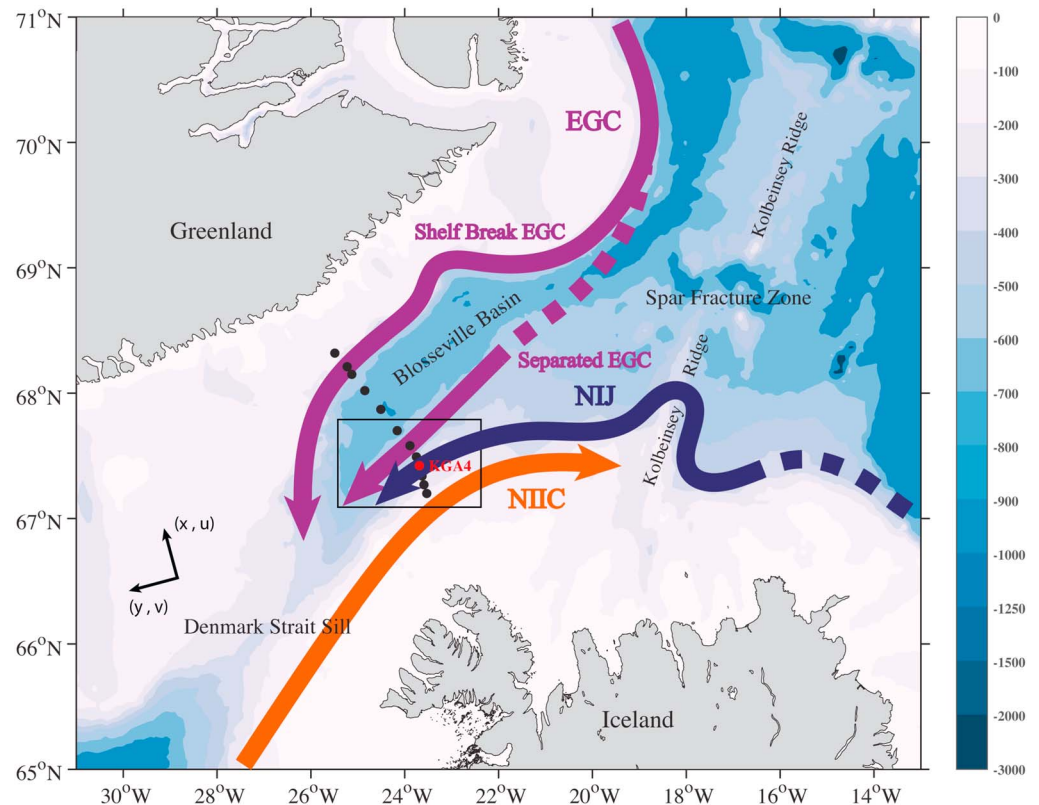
71°N
70°N
69°N
68°N
67°N
66°N
65°N

EGC
Greenland
Shelf Break EGC
Kolbeinsey Ridge
Blosseville Basin
Spar Fracture Zone
Separated EGC
Ridge
NIJ
Kolbeinsey
KGA4
NIIC
(x , u)
(y , v)
Denmark Strait Sill
Iceland

30°W 28°W 26°W 24°W 22°W 20°W 18°W 16°W 14°W

0
-100
-200
-300
-400
-500
-600
-700
-800
-900
-1000
-1250
-1500
-2000
-3000